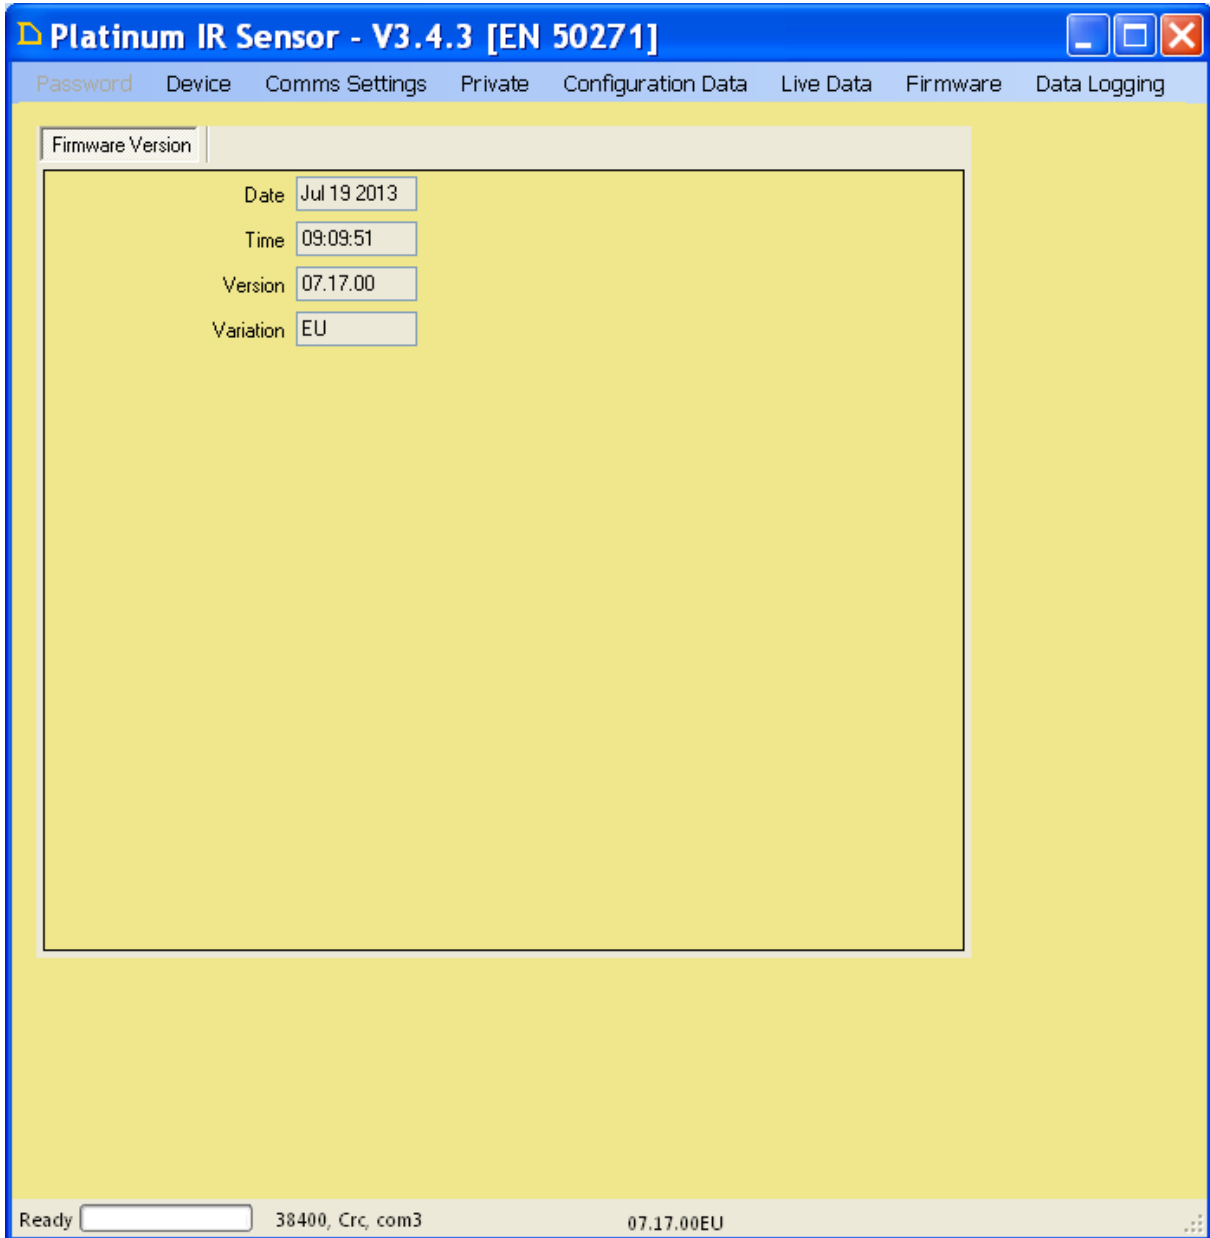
Platinum IR Sensor - V3.4.3 [EN 50271]

Password Device Comms Settings Private Configuration Data Live Data Firmware Data Logging

Firmware Version

Date Jul 19 2013
Time 09:09:51
Version 07.17.00
Variation EU

Ready 38400, Crc, com3 07.17.00EU